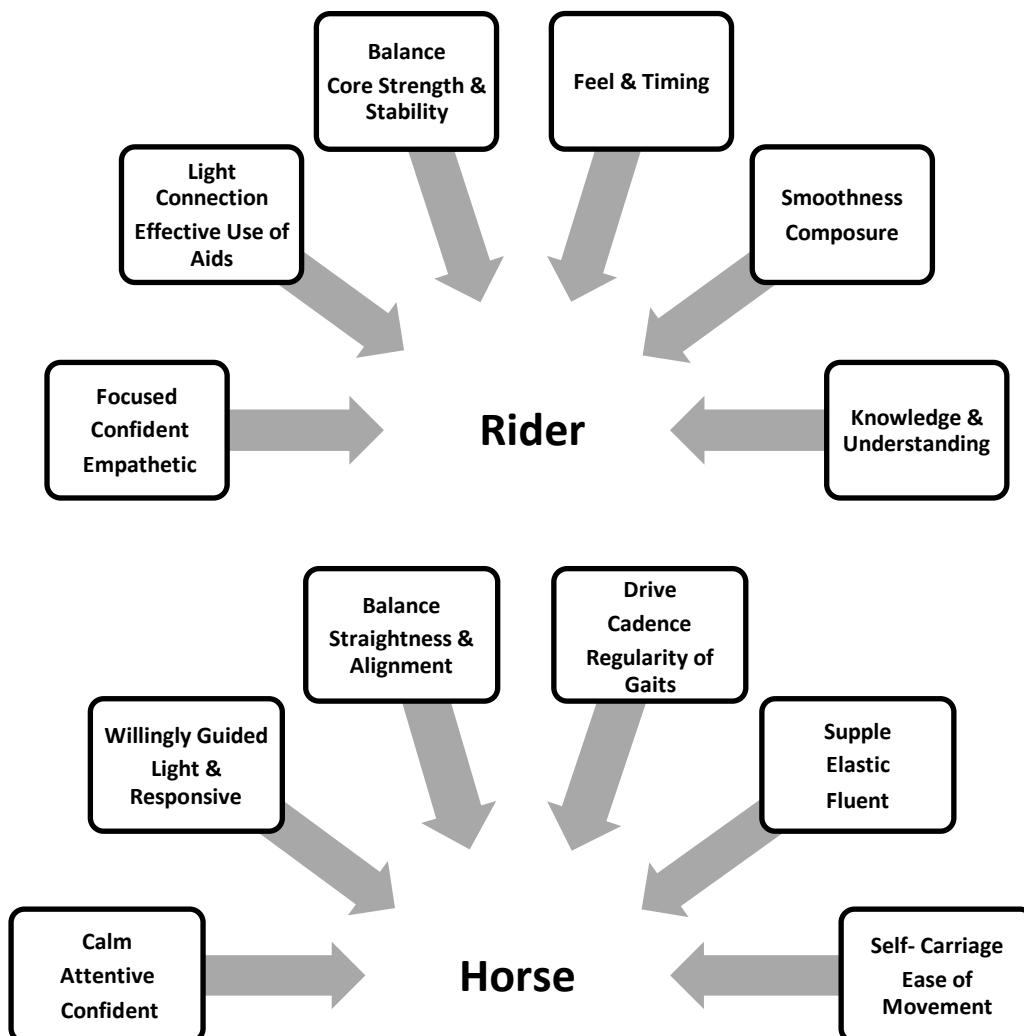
Balance
Core Strength & Stability

Feel & Timing

Light Connection
Effective Use of Aids

Smoothness
Composure

Focused
Confident
Empathetic

Rider

Knowledge & Understanding

Balance
Straightness & Alignment

Drive
Cadence
Regularity of Gaits

Willingly Guided
Light & Responsive

Supple
Elastic
Fluent

Calm
Attentive
Confident

Horse

Self- Carriage
Ease of Movement